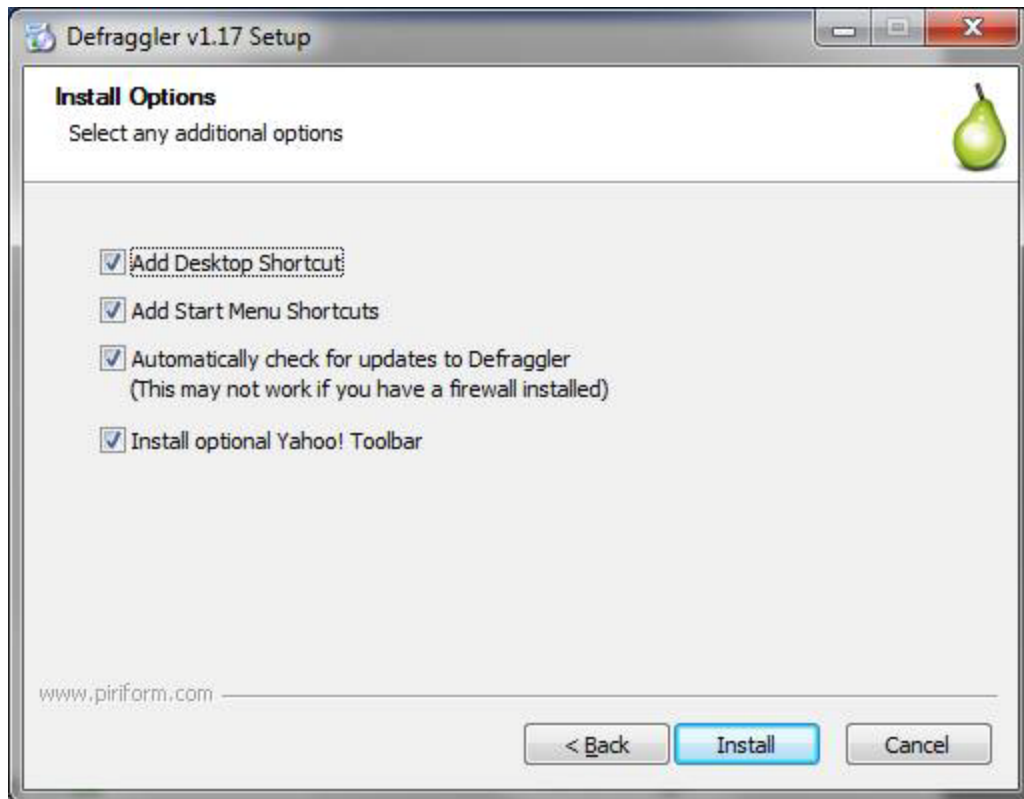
Defraggler v1.17 Setup

Install Options

Select any additional options

Add Desktop Shortcut

Add Start Menu Shortcuts

Automatically check for updates to Defraggler
(This may not work if you have a firewall installed)

Install optional Yahoo! Toolbar

www.piriform.com

< Back

Install

Cancel